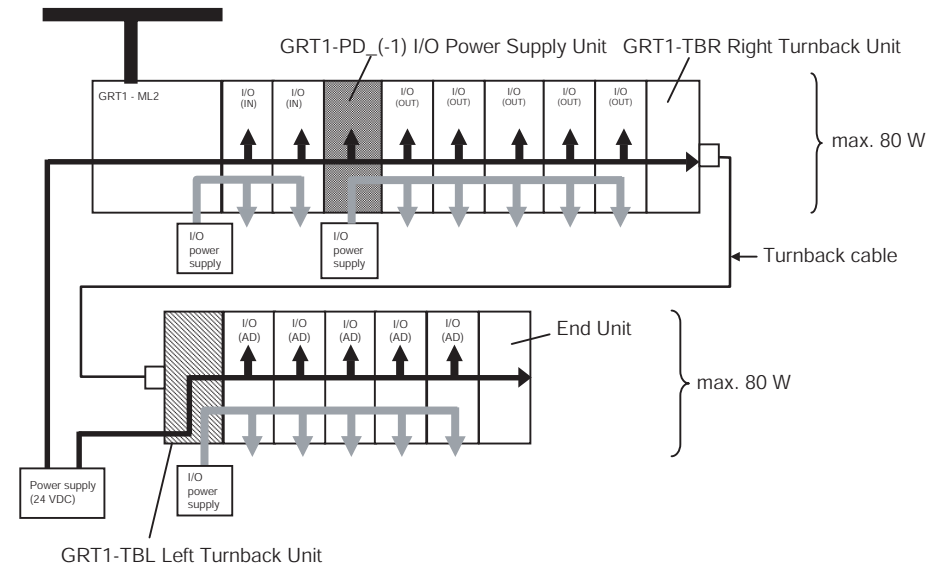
GRT1-PD_(-1) I/O Power Supply Unit
GRT1-TBR Right Turnback Unit

GRT1 - ML2

I/O (IN)
I/O (IN)
I/O (OUT)
I/O (OUT)
I/O (OUT)
I/O (OUT)
I/O (OUT)

max. 80 W

I/O power supply
I/O power supply

Turnback cable

I/O (AD)
I/O (AD)
I/O (AD)
I/O (AD)
I/O (AD)

End Unit

max. 80 W

Power supply (24 VDC)

I/O power supply

GRT1-TBL Left Turnback Unit